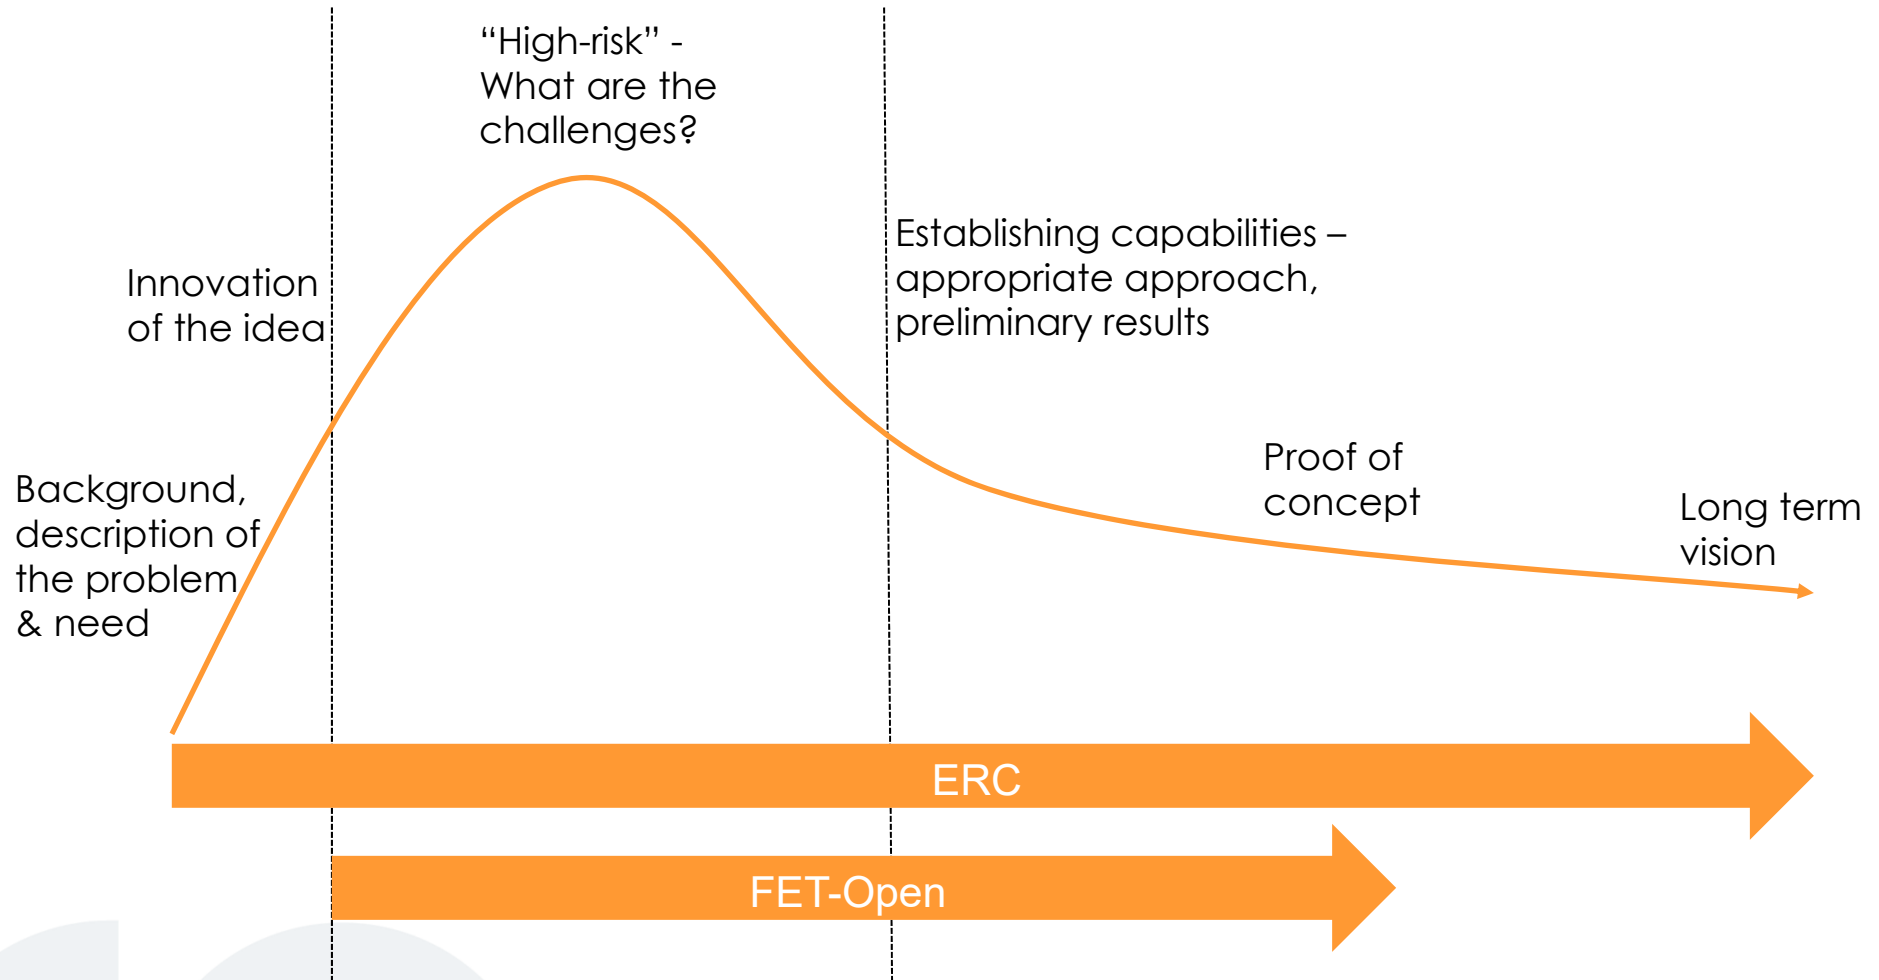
"High-risk" - What are the challenges?

Innovation of the idea

Establishing capabilities – appropriate approach, preliminary results

Background, description of the problem & need

Proof of concept

Long term vision

ERC

FET-Open